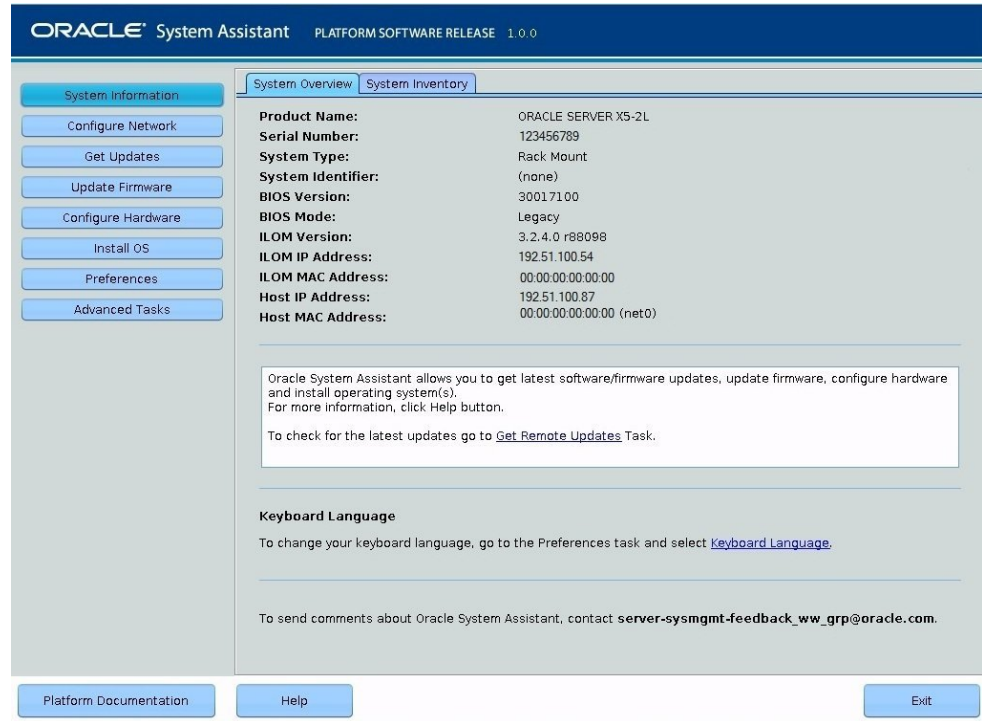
ORACLE® System Assistant PLATFORM SOFTWARE RELEASE 1.0.0

System Information
Configure Network
Get Updates
Update Firmware
Configure Hardware
Install OS
Preferences
Advanced Tasks

System Overview | System Inventory

| | |
|---|---|
| **Product Name:** | ORACLE SERVER X5-2L |
| **Serial Number:** | 123456789 |
| **System Type:** | Rack Mount |
| **System Identifier:** | (none) |
| **BIOS Version:** | 30017100 |
| **BIOS Mode:** | Legacy |
| **ILOM Version:** | 3.2.4.0 r88098 |
| **ILOM IP Address:** | 192.51.100.54 |
| **ILOM MAC Address:** | 00:00:00:00:00:00 |
| **Host IP Address:** | 192.51.100.87 |
| **Host MAC Address:** | 00:00:00:00:00:00 (net0) |

Oracle System Assistant allows you to get latest software/firmware updates, update firmware, configure hardware and install operating system(s).
For more information, click Help button.

To check for the latest updates go to Get Remote Updates Task.

**Keyboard Language**

To change your keyboard language, go to the Preferences task and select Keyboard Language.

To send comments about Oracle System Assistant, contact **server-sysmgmt-feedback_ww_grp@oracle.com**.

Platform Documentation
Help
Exit